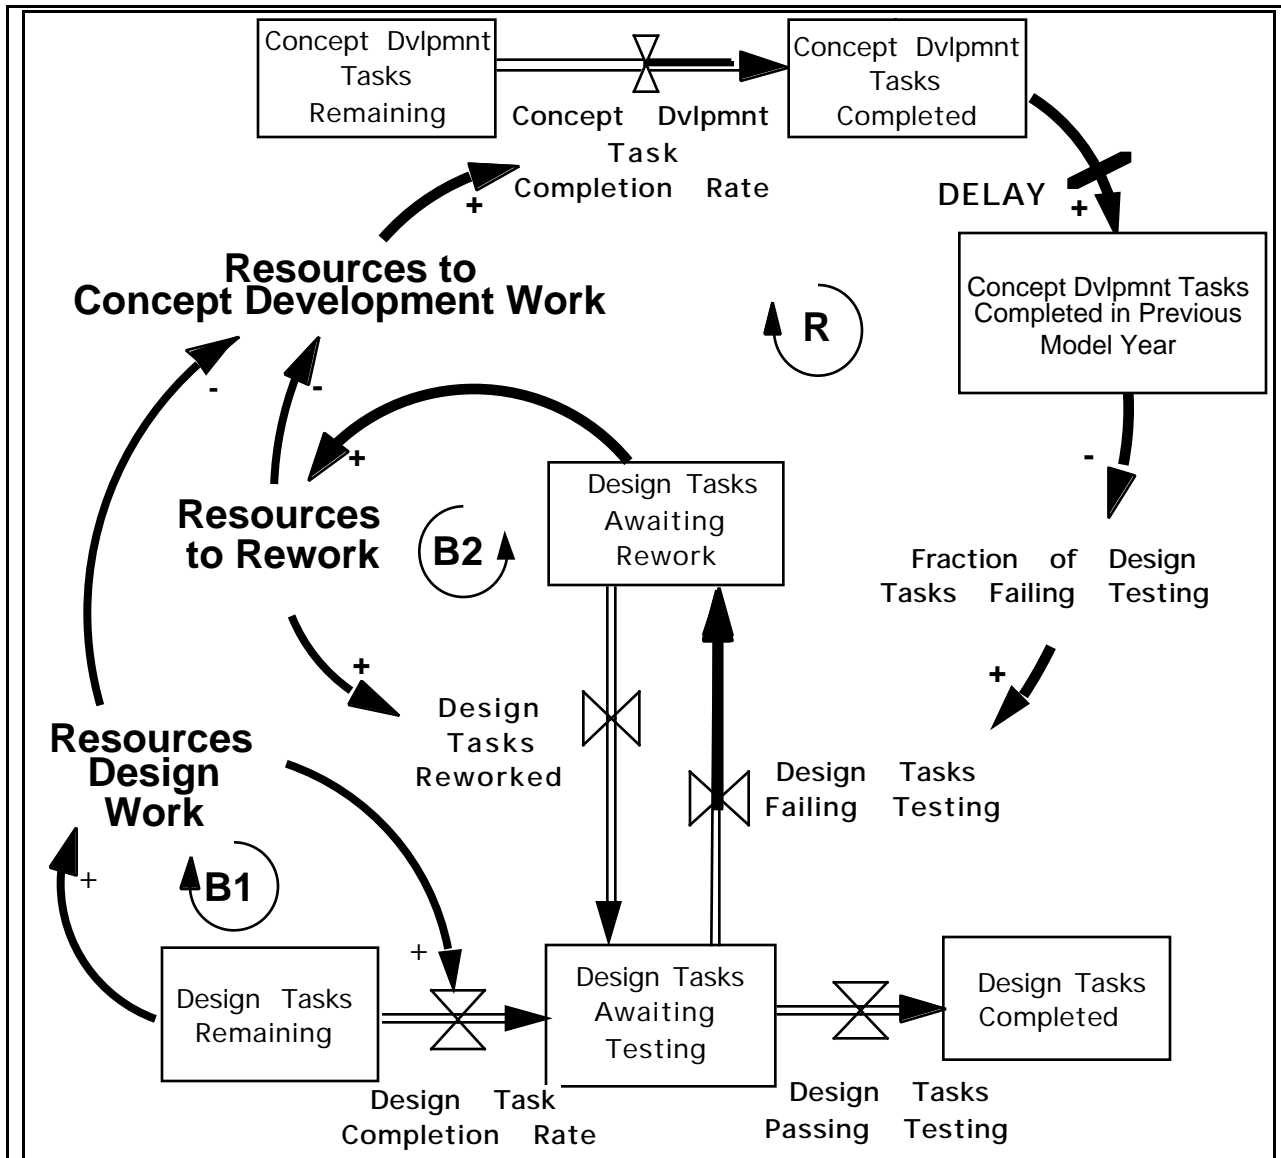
Concept Dvlpmnt Tasks Remaining

Concept Dvlpmnt Task Completion Rate

Concept Dvlpmnt Tasks Completed

DELAY

+

+

Concept Dvlpmnt Tasks Completed in Previous Model Year

Resources to Concept Development Work

R

-

-

-

+

Resources to Rework

B2

Design Tasks Awaiting Rework

Fraction of Design Tasks Failing Design Testing

+

+

Design Tasks Reworked

Resources Design Work

Design Tasks Failing Testing

+

B1

+

Design Tasks Remaining

Design Task Completion Rate

Design Tasks Awaiting Testing

Design Tasks Completed

Design Tasks Passing Testing